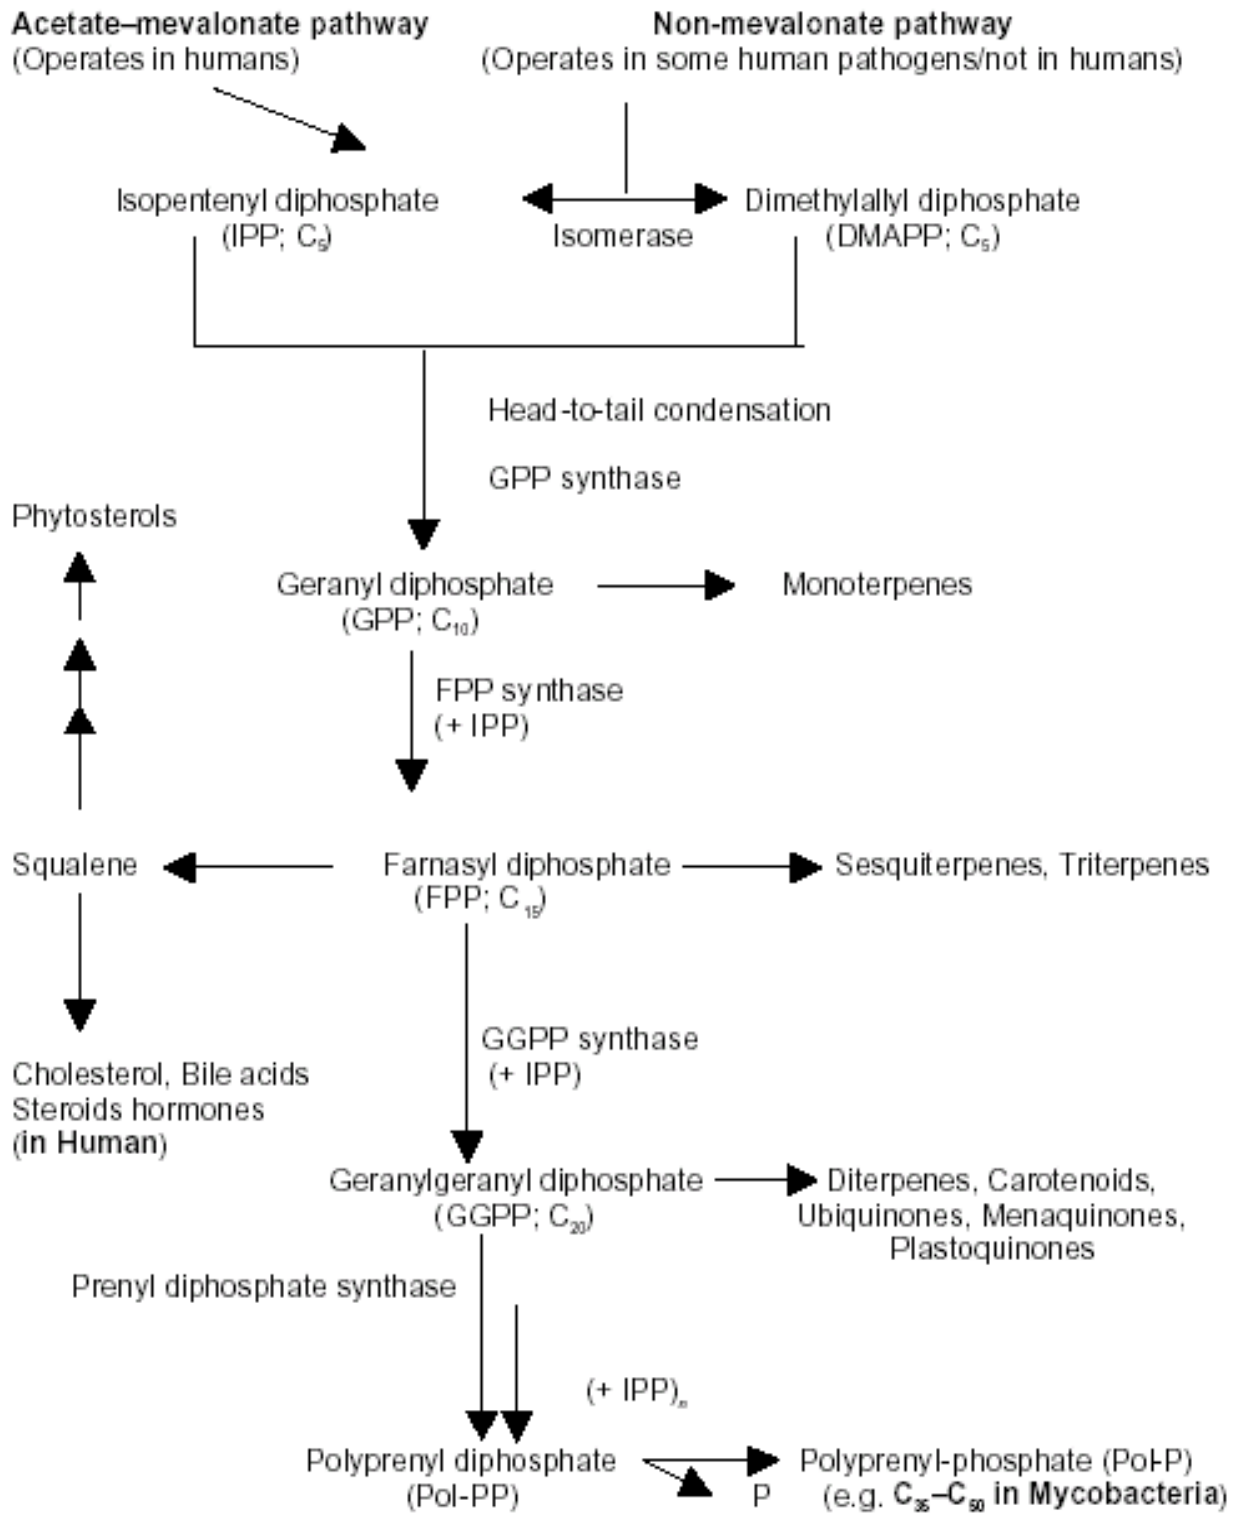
**Acetate–mevalonate pathway**
(Operates in humans)

**Non-mevalonate pathway**
(Operates in some human pathogens/not in humans)

Isopentenyl diphosphate
(IPP; $C_5$)

Isomerase

Dimethylallyl diphosphate
(DMAPP; $C_5$)

Head-to-tail condensation

GPP synthase

Phytosterols

Geranyl diphosphate
(GPP; $C_{10}$)

Monoterpenes

FPP synthase
(+ IPP)

Squalene

Farnasyl diphosphate
(FPP; $C_{15}$)

Sesquiterpenes, Triterpenes

GGPP synthase
(+ IPP)

Cholesterol, Bile acids
Steroids hormones
(**in Human**)

Geranylgeranyl diphosphate
(GGPP; $C_{20}$)

Diterpenes, Carotenoids,
Ubiquinones, Menaquinones,
Plastoquinones

Prenyl diphosphate synthase

(+ IPP)$_n$

Polyprenyl diphosphate
(Pol-PP)

P

Polyprenyl-phosphate (Pol-P)
(e.g. **$C_{35}$–$C_{50}$ in Mycobacteria**)